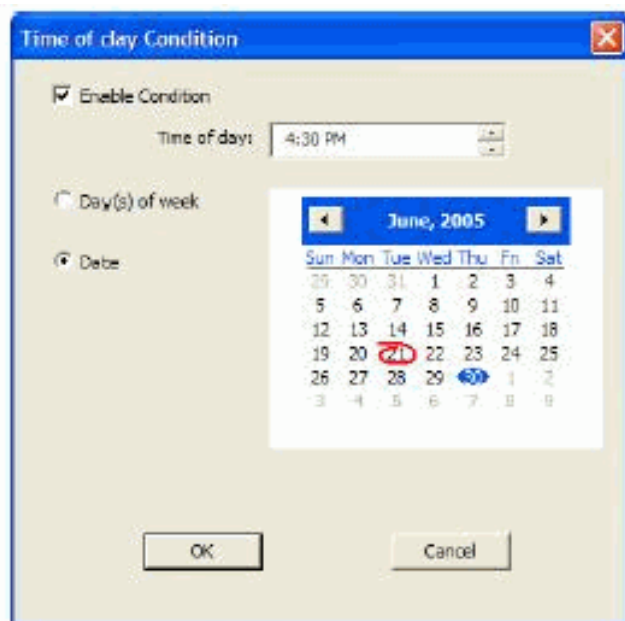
Time of day Condition

Enable Condition

Time of day: 4:30 PM

Day(s) of week

Date

June, 2005

| Sun | Mon | Tue | Wed | Thu | Fri | Sat |
|---|---|---|---|---|---|---|
| 29 | 30 | 31 | 1 | 2 | 3 | 4 |
| 5 | 6 | 7 | 8 | 9 | 10 | 11 |
| 12 | 13 | 14 | 15 | 16 | 17 | 18 |
| 19 | 20 | 21 | 22 | 23 | 24 | 25 |
| 26 | 27 | 28 | 29 | 30 | 1 | 2 |
| 3 | 4 | 5 | 6 | 7 | 8 | 9 |

OK

Cancel